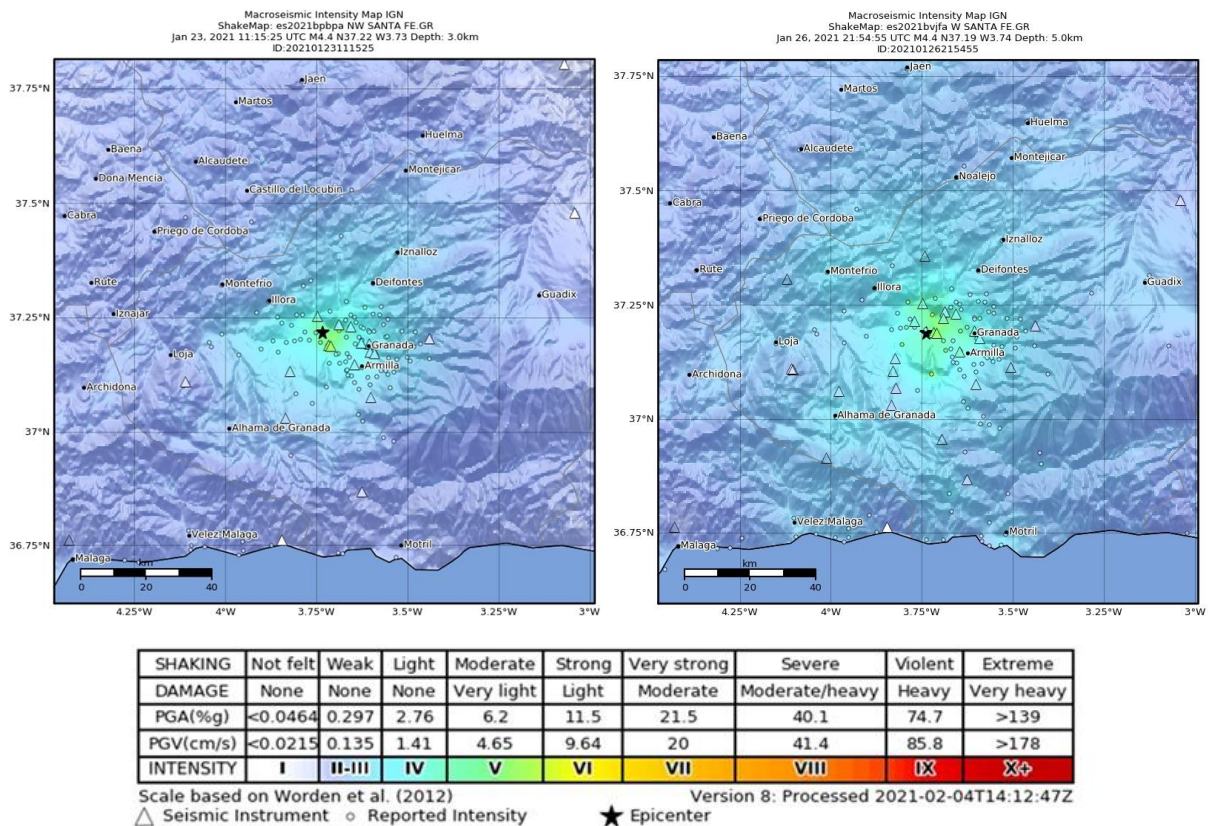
Macroseismic Intensity Map IGN
ShakeMap: es2021bpbpa NW SANTA FE.GR
Jan 23, 2021 11:15:25 UTC M4.4 N37.22 W3.73 Depth: 3.0km
ID:20210123111525

37.75°N
37.5°N
37.25°N
37°N
36.75°N

Jaen
Martos
Baena
Huelma
Alcaudete
Dona Mencia
Montejicar
Castillo de Locubin
Cabra
Priego de Cordoba
Iznalloz
Rute
Montefrio
Deifontes
Guadix
Iznajar
Illora
Granada
Loja
Armilla
Archidona
Alhama de Granada
Velez Malaga
Motril
Malaga
km
0 20 40

4.25°W 4°W 3.75°W 3.5°W 3.25°W 3°W

Macroseismic Intensity Map IGN
ShakeMap: es2021bvjfa W SANTA FE.GR
Jan 26, 2021 21:54:55 UTC M4.4 N37.19 W3.74 Depth: 5.0km
ID:20210126215455

37.75°N
37.5°N
37.25°N
37°N
36.75°N

Jaen
Martos
Baena
Huelma
Alcaudete
Montejicar
Noalejo
Cabra
Priego de Cordoba
Iznalloz
Rute
Montefrio
Deifontes
Guadix
Illora
Granada
Loja
Armilla
Archidona
Alhama de Granada
Velez Malaga
Motril
Malaga
km
0 20 40

4.25°W 4°W 3.75°W 3.5°W 3.25°W 3°W

| SHAKING | Not felt | Weak | Light | Moderate | Strong | Very strong | Severe | Violent | Extreme |
|---|---|---|---|---|---|---|---|---|---|
| DAMAGE | None | None | None | Very light | Light | Moderate | Moderate/heavy | Heavy | Very heavy |
| PGA(%g) | <0.0464 | 0.297 | 2.76 | 6.2 | 11.5 | 21.5 | 40.1 | 74.7 | >139 |
| PGV(cm/s) | <0.0215 | 0.135 | 1.41 | 4.65 | 9.64 | 20 | 41.4 | 85.8 | >178 |
| INTENSITY | I | II-III | IV | V | VI | VII | VIII | IX | X+ |

Scale based on Worden et al. (2012)
Version 8: Processed 2021-02-04T14:12:47Z
Seismic Instrument Reported Intensity Epicenter